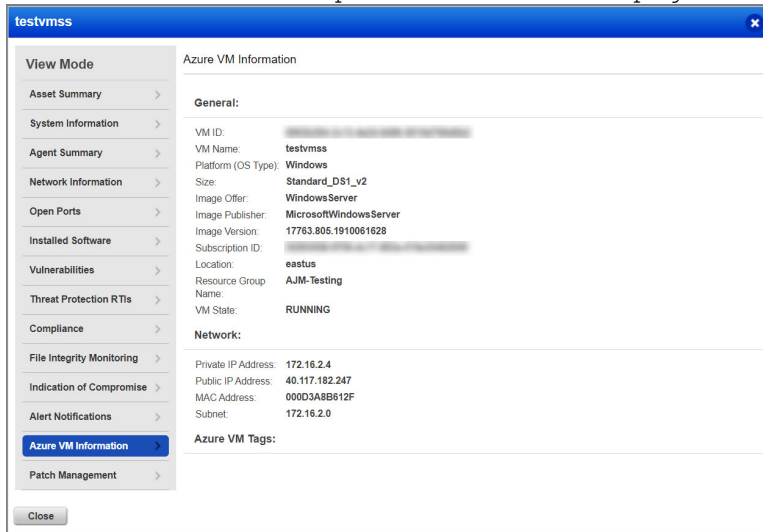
testvmss

View Mode

Asset Summary

System Information

Agent Summary

Network Information

Open Ports

Installed Software

Vulnerabilities

Threat Protection RTIs

Compliance

File Integrity Monitoring

Indication of Compromise

Alert Notifications

Azure VM Information

Patch Management

Azure VM Information

General:

| | |
|---|---|
| VM ID: | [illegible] |
| VM Name: | testvmss |
| Platform (OS Type): | Windows |
| Size: | Standard_DS1_v2 |
| Image Offer: | WindowsServer |
| Image Publisher: | MicrosoftWindowsServer |
| Image Version: | 17763.805.1910061628 |
| Subscription ID: | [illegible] |
| Location: | eastus |
| Resource Group Name: | AJM-Testing |
| VM State: | RUNNING |

Network:

| | |
|---|---|
| Private IP Address: | 172.16.2.4 |
| Public IP Address: | 40.117.182.247 |
| MAC Address: | 000D3A8B612F |
| Subnet: | 172.16.2.0 |

Azure VM Tags:

Close